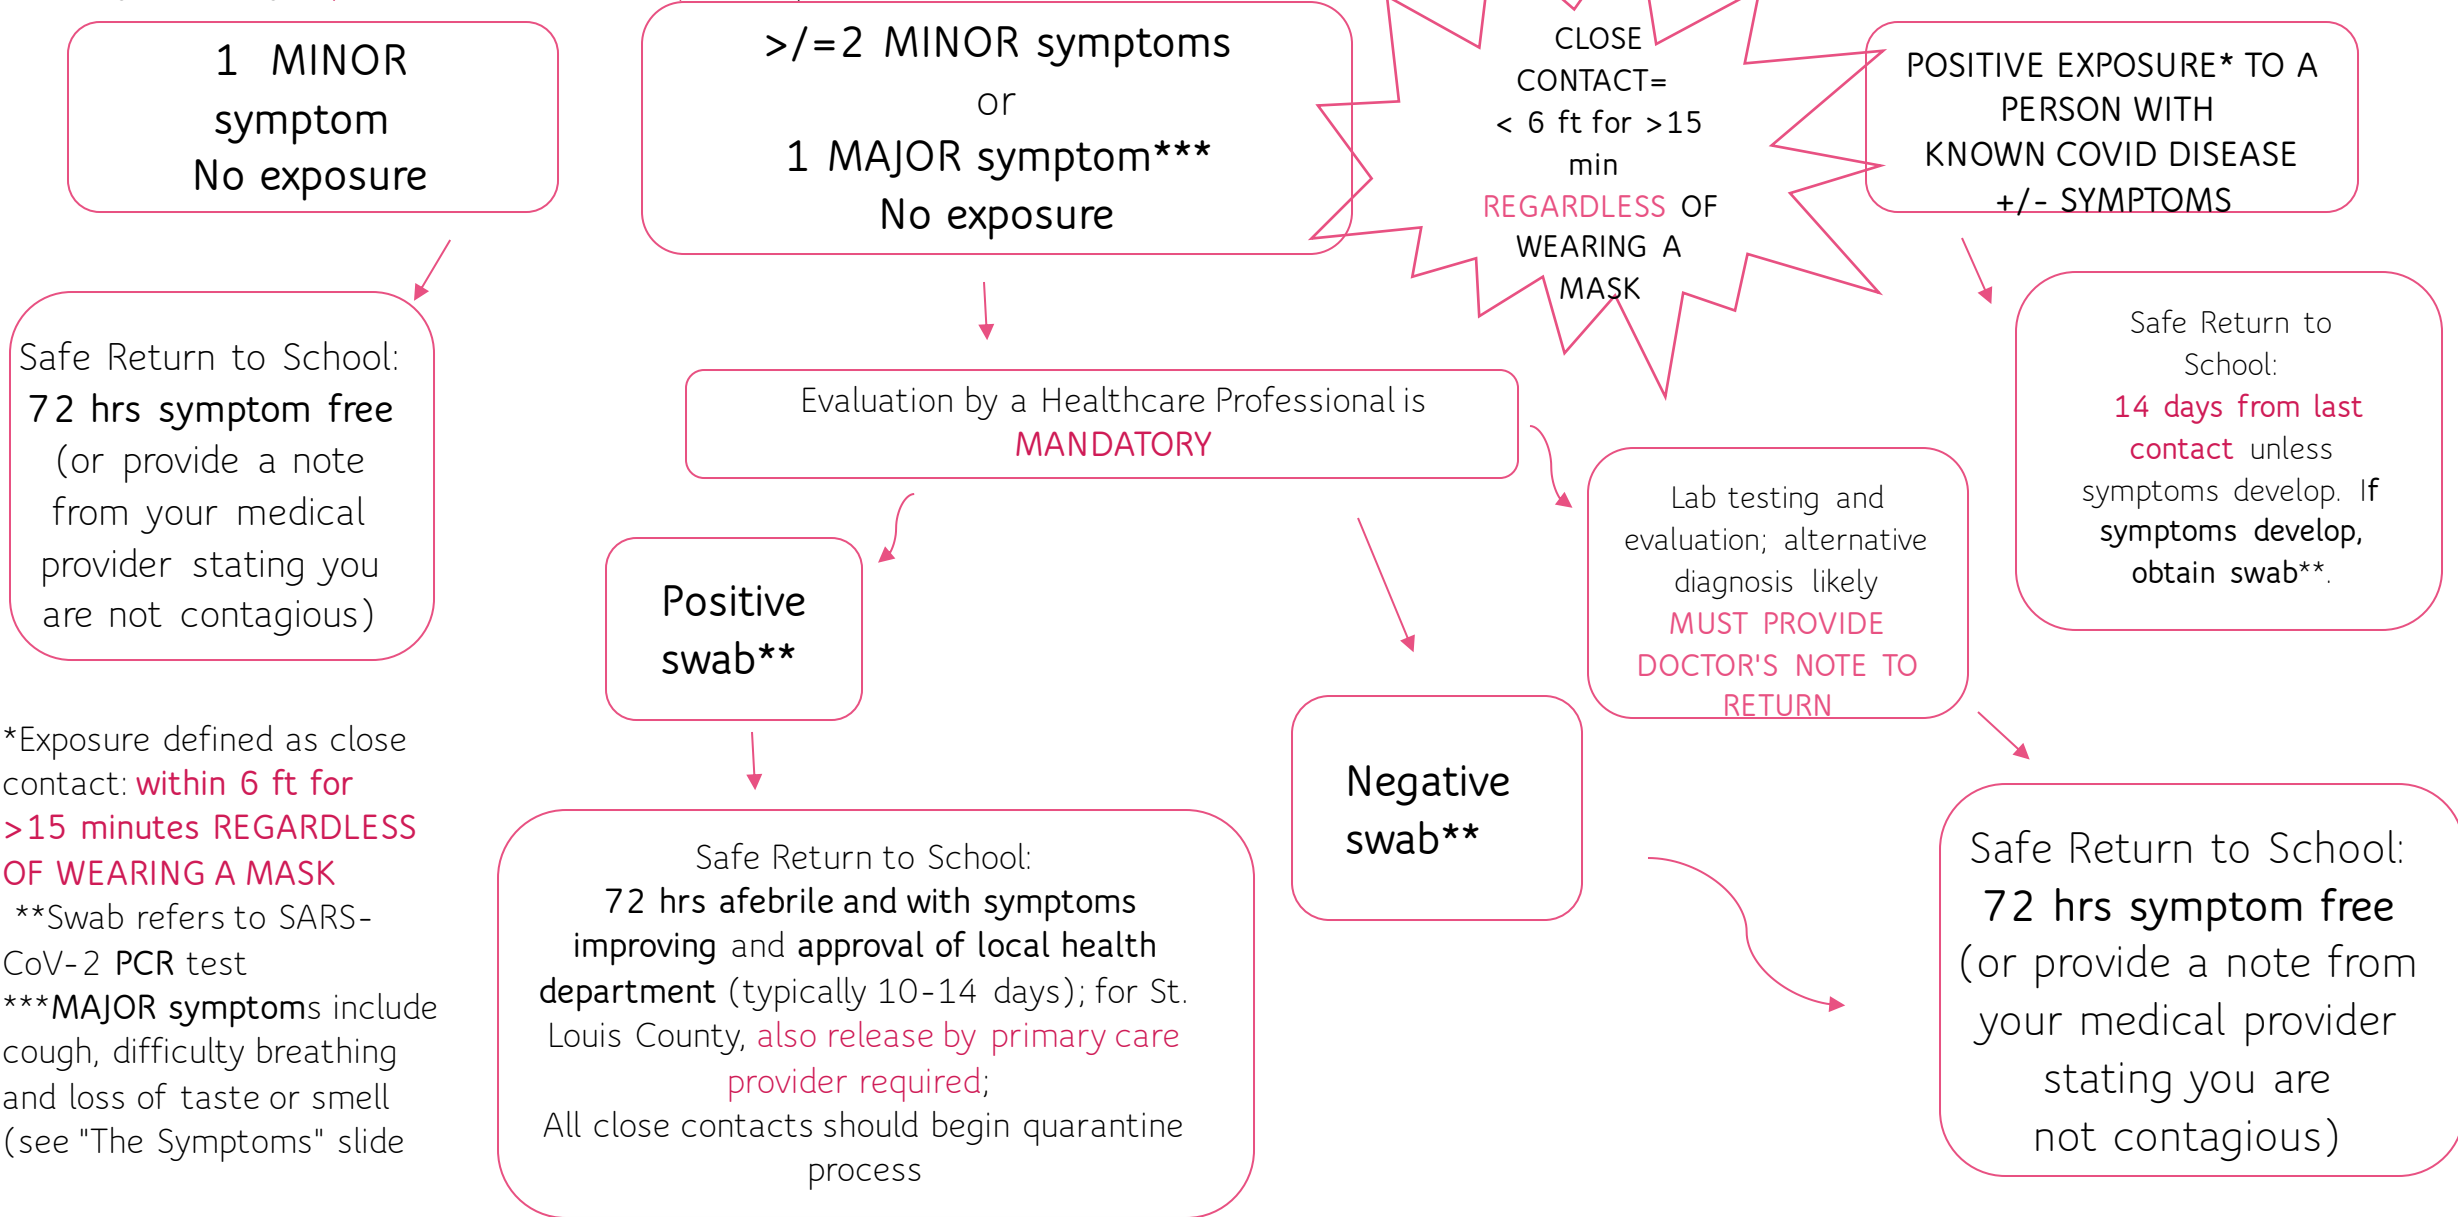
1 MINOR symptom
No exposure

>/=2 MINOR symptoms
or
1 MAJOR symptom***
No exposure

CLOSE CONTACT= < 6 ft for >15 min REGARDLESS OF WEARING A MASK

POSITIVE EXPOSURE* TO A PERSON WITH KNOWN COVID DISEASE +/- SYMPTOMS

Safe Return to School:
72 hrs symptom free
(or provide a note from your medical provider stating you are not contagious)

Evaluation by a Healthcare Professional is MANDATORY

Safe Return to School:
14 days from last contact unless symptoms develop. If symptoms develop, obtain swab**.

Positive swab**

Lab testing and evaluation; alternative diagnosis likely
MUST PROVIDE DOCTOR'S NOTE TO RETURN

*Exposure defined as close contact: within 6 ft for >15 minutes REGARDLESS OF WEARING A MASK
**Swab refers to SARS-CoV-2 PCR test
***MAJOR symptoms include cough, difficulty breathing and loss of taste or smell (see "The Symptoms" slide

Negative swab**

Safe Return to School:
72 hrs afebrile and with symptoms improving and approval of local health department (typically 10-14 days); for St. Louis County, also release by primary care provider required;
All close contacts should begin quarantine process

Safe Return to School:
72 hrs symptom free
(or provide a note from your medical provider stating you are not contagious)